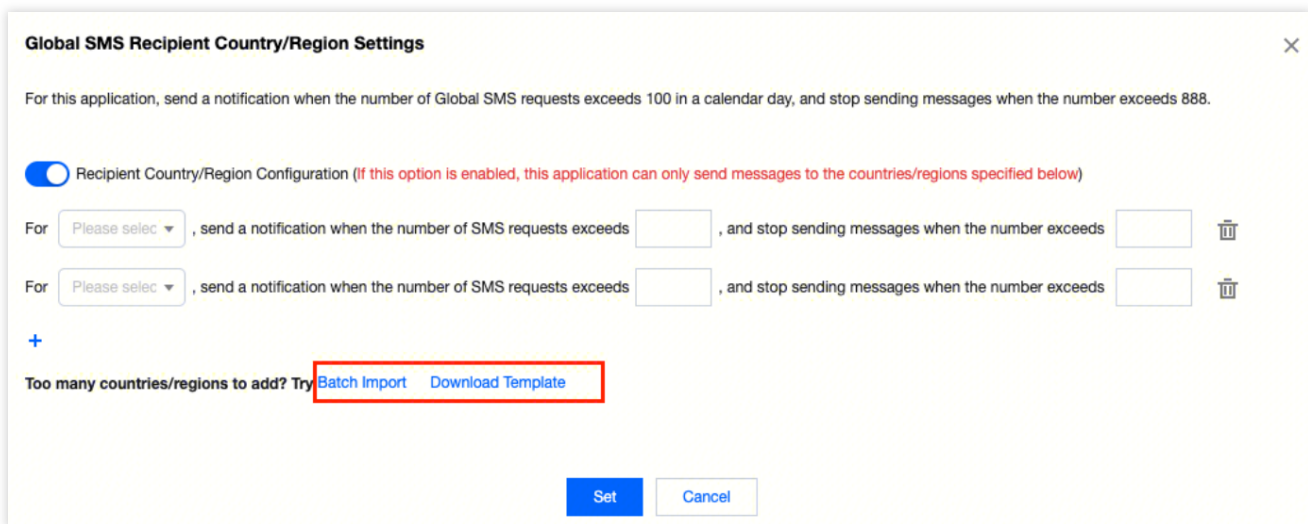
Global SMS Recipient Country/Region Settings

×

For this application, send a notification when the number of Global SMS requests exceeds 100 in a calendar day, and stop sending messages when the number exceeds 888.

Recipient Country/Region Configuration (If this option is enabled, this application can only send messages to the countries/regions specified below)

For Please selec , send a notification when the number of SMS requests exceeds , and stop sending messages when the number exceeds

For Please selec , send a notification when the number of SMS requests exceeds , and stop sending messages when the number exceeds

+

Too many countries/regions to add? Try Batch Import Download Template

Set Cancel